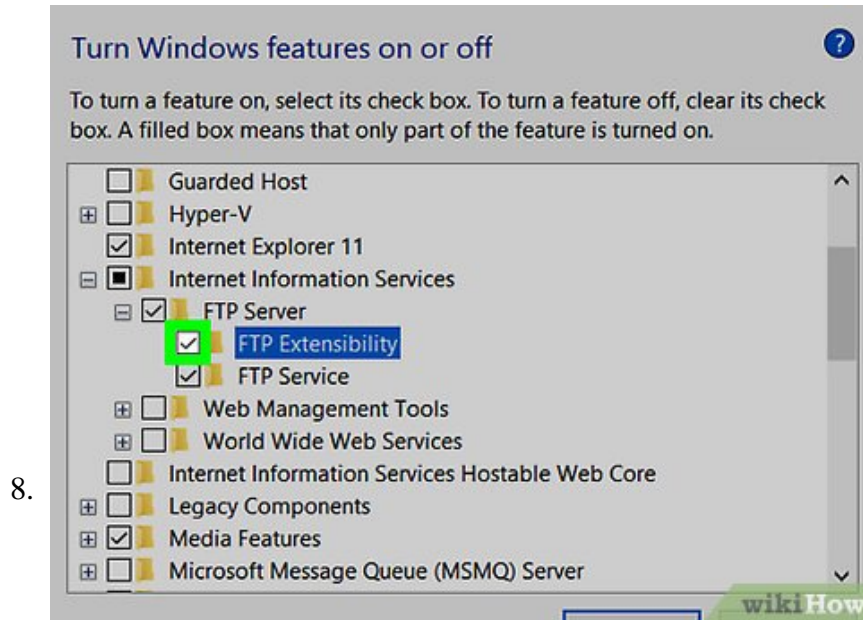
Turn Windows features on or off

?

To turn a feature on, select its check box. To turn a feature off, clear its check box. A filled box means that only part of the feature is turned on.

Guarded Host
Hyper-V
Internet Explorer 11
Internet Information Services
FTP Server
FTP Extensibility
FTP Service
Web Management Tools
World Wide Web Services
Internet Information Services Hostable Web Core
Legacy Components
Media Features
Microsoft Message Queue (MSMQ) Server

8.

wikiHow